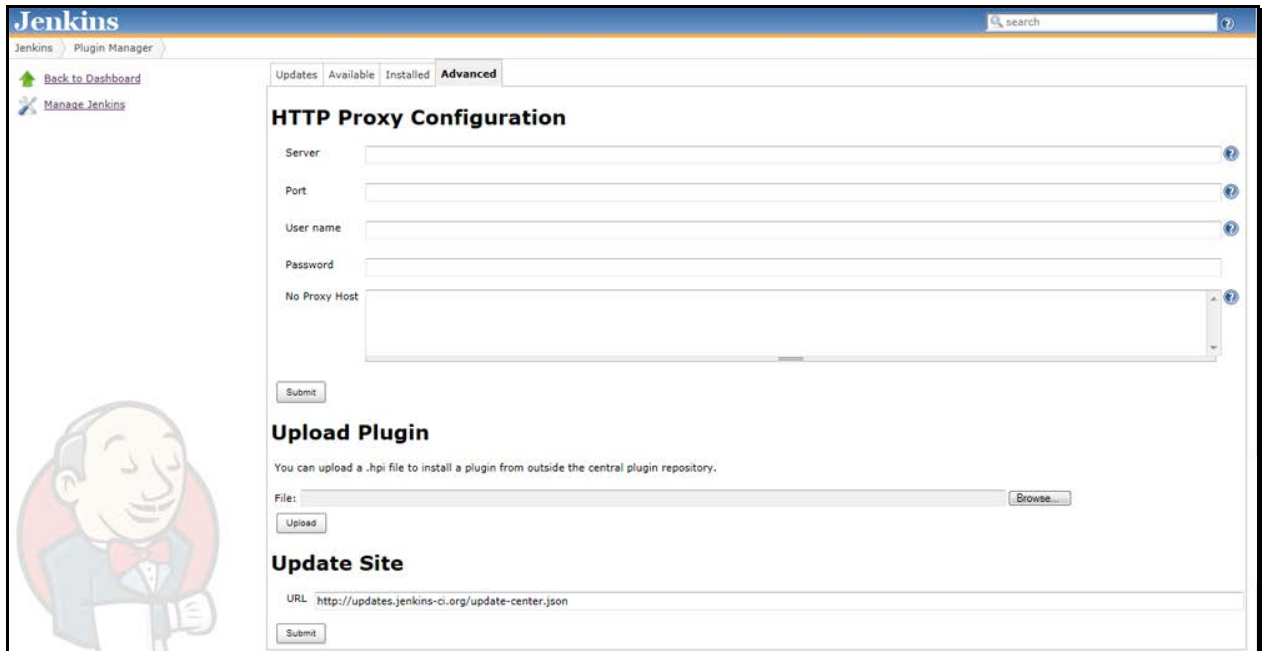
Jenkins

search

Jenkins Plugin Manager

Back to Dashboard

Manage Jenkins

Updates Available Installed Advanced

HTTP Proxy Configuration

Server

Port

User name

Password

No Proxy Host

Submit

Upload Plugin

You can upload a .hpi file to install a plugin from outside the central plugin repository.

File:

Browse...

Upload

Update Site

URL http://updates.jenkins-ci.org/update-center.json

Submit